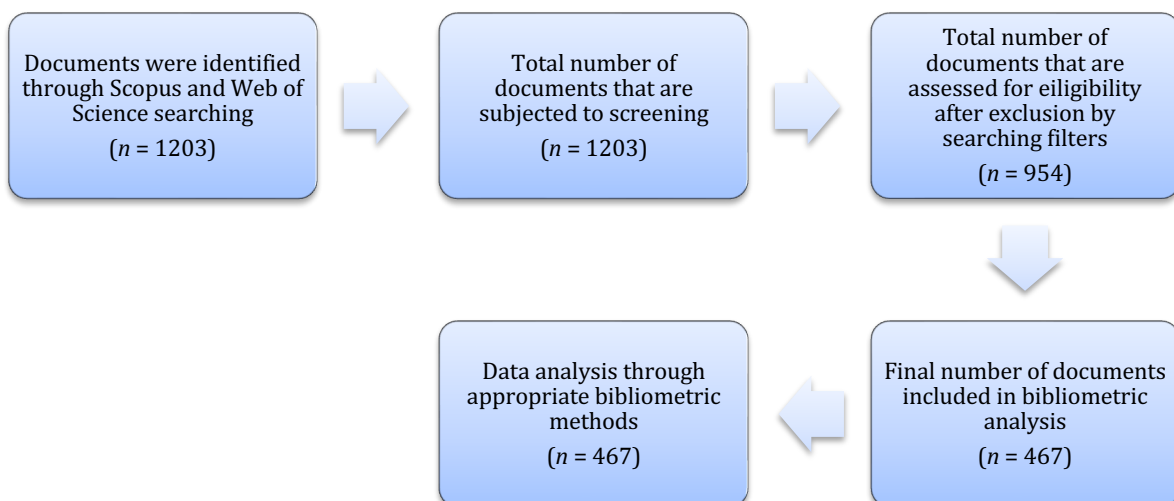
Documents were identified through Scopus and Web of Science searching
($n$ = 1203)

Total number of documents that are subjected to screening
($n$ = 1203)

Total number of documents that are assessed for eiligibility after exclusion by searching filters
($n$ = 954)

Final number of documents included in bibliometric analysis
($n$ = 467)

Data analysis through appropriate bibliometric methods
($n$ = 467)